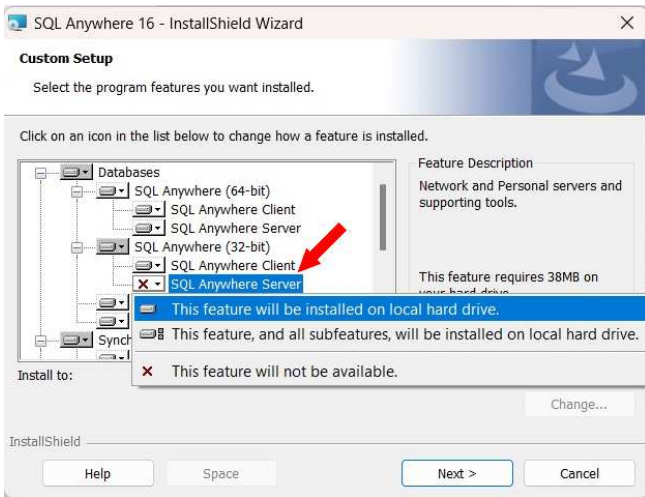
SQL Anywhere 16 - InstallShield Wizard

Custom Setup

Select the program features you want installed.

Click on an icon in the list below to change how a feature is installed.

Databases
SQL Anywhere (64-bit)
SQL Anywhere Client
SQL Anywhere Server
SQL Anywhere (32-bit)
SQL Anywhere Client
SQL Anywhere Server
Synch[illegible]

Feature Description

Network and Personal servers and supporting tools.

This feature requires 38MB on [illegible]

This feature will be installed on local hard drive.
This feature, and all subfeatures, will be installed on local hard drive.
This feature will not be available.

Install to:

Change...

InstallShield

Help
Space
Next >
Cancel